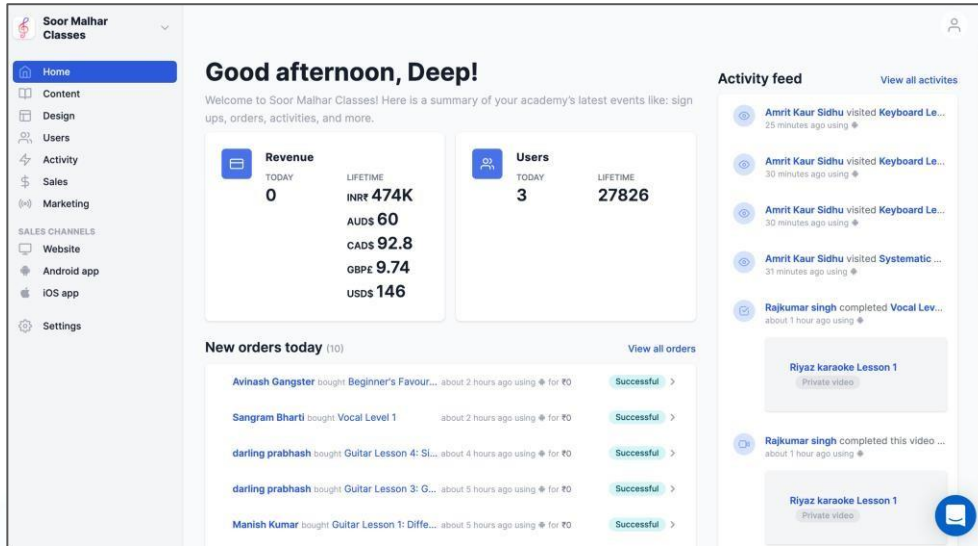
Soor Malhar Classes

Home
Content
Design
Users
Activity
Sales
Marketing
SALES CHANNELS
Website
Android app
iOS app
Settings

Good afternoon, Deep!

Welcome to Soor Malhar Classes! Here is a summary of your academy's latest events like: sign ups, orders, activities, and more.

Revenue
TODAY
0
LIFETIME
INR₹ 474K
AUD$ 60
CAD$ 92.8
GBP£ 9.74
USD$ 146

Users
TODAY
3
LIFETIME
27826

New orders today (10)
View all orders

Avinash Gangster bought Beginner's Favour... about 2 hours ago using for ₹0 Successful
Sangram Bharti bought Vocal Level 1 about 2 hours ago using for ₹0 Successful
darling prabhash bought Guitar Lesson 4: Si... about 4 hours ago using for ₹0 Successful
darling prabhash bought Guitar Lesson 3: G... about 5 hours ago using for ₹0 Successful
Manish Kumar bought Guitar Lesson 1: Diffe... about 5 hours ago using for ₹0 Successful

Activity feed
View all activites

Amrit Kaur Sidhu visited Keyboard Le...
25 minutes ago using
Amrit Kaur Sidhu visited Keyboard Le...
30 minutes ago using
Amrit Kaur Sidhu visited Keyboard Le...
30 minutes ago using
Amrit Kaur Sidhu visited Systematic ...
31 minutes ago using
Rajkumar singh completed Vocal Lev...
about 1 hour ago using
Riyaz karaoke Lesson 1
Private video
Rajkumar singh completed this video ...
about 1 hour ago using
Riyaz karaoke Lesson 1
Private video